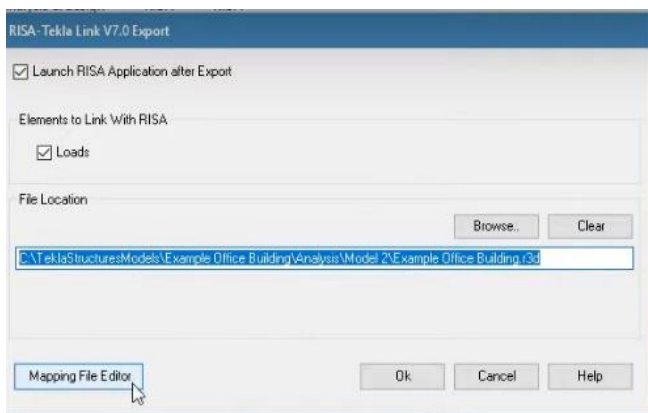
RISA-Tekla Link V7.0 Export

Launch RISA Application after Export

Elements to Link With RISA

Loads

File Location

Browse..

Clear

C:\TeklaStructuresModels\Example Office Building\Analysis\Model 2\Example Office Building.r3d

Mapping File Editor

Ok

Cancel

Help